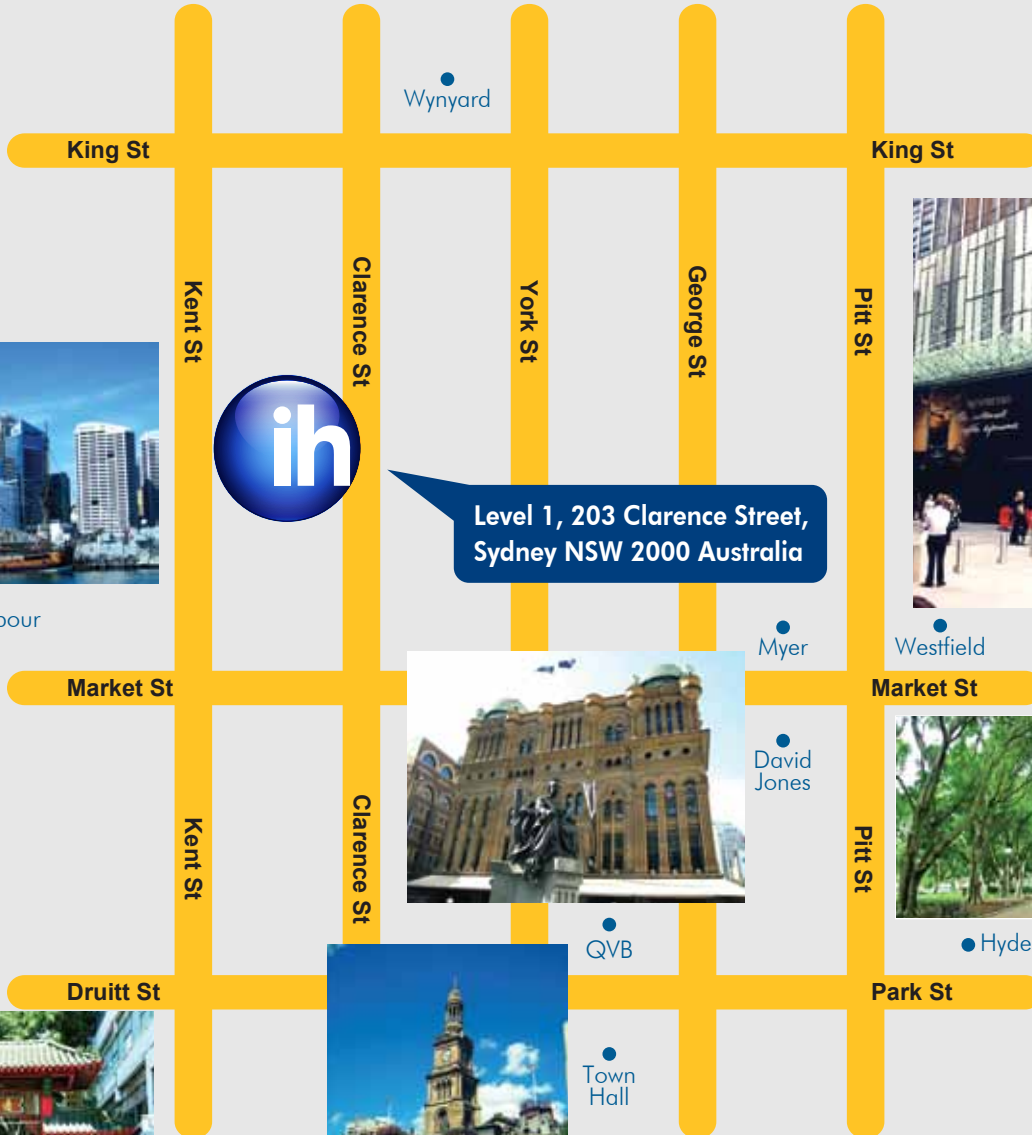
Wynyard

King St

King St

Kent St

Clarence St

York St

George St

Pitt St

ih

Level 1, 203 Clarence Street, Sydney NSW 2000 Australia

bour

Myer

Westfield

Market St

Market St

David Jones

Kent St

Clarence St

Pitt St

QVB

Hyde

Druitt St

Park St

Town Hall